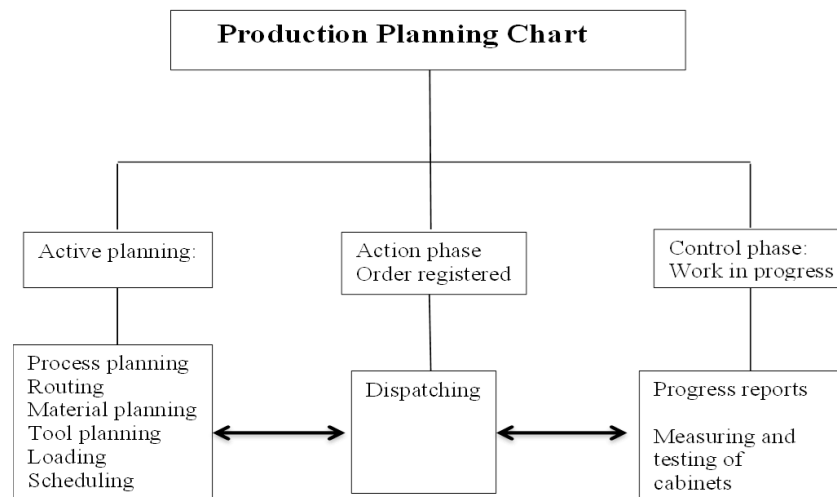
Production Planning Chart

Active planning:

Action phase
Order registered

Control phase:
Work in progress

Process planning
Routing
Material planning
Tool planning
Loading
Scheduling

Dispatching

Progress reports

Measuring and testing of cabinets